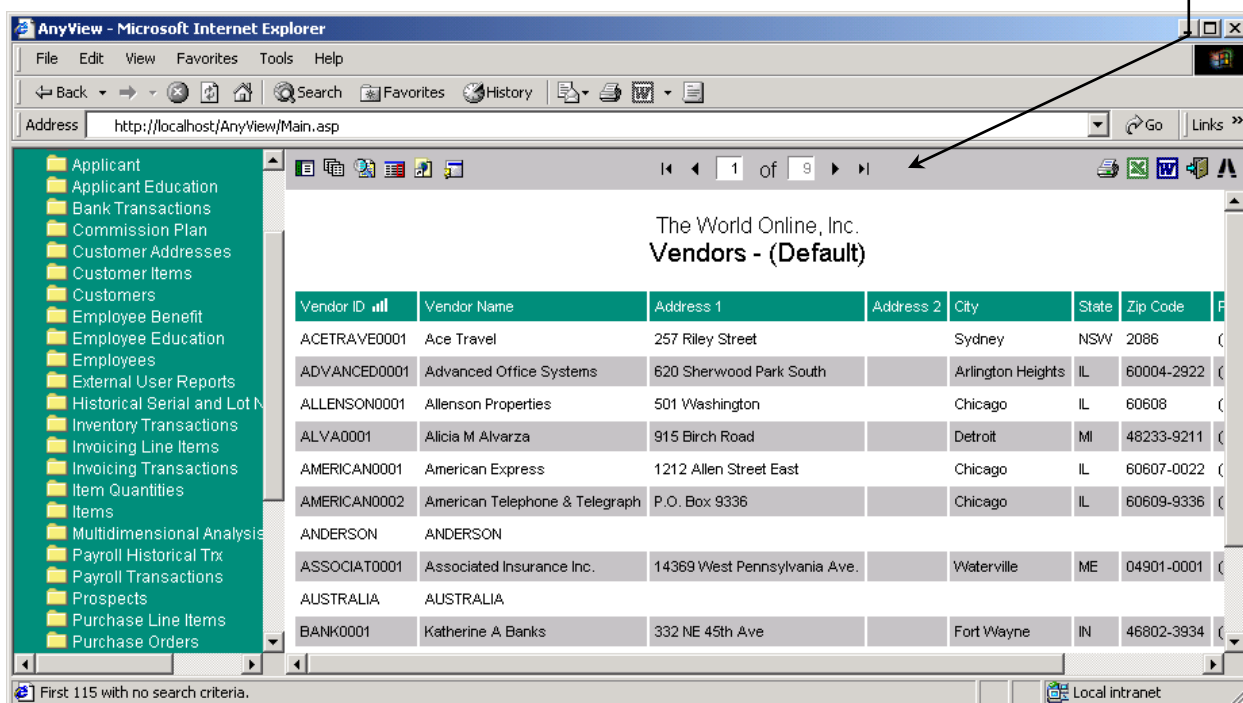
AnyView - Microsoft Internet Explorer

File Edit View Favorites Tools Help

Back Search Favorites History

Address http://localhost/AnyView/Main.asp Go Links

Applicant
Applicant Education
Bank Transactions
Commission Plan
Customer Addresses
Customer Items
Customers
Employee Benefit
Employee Education
Employees
External User Reports
Historical Serial and Lot N
Inventory Transactions
Invoicing Line Items
Invoicing Transactions
Item Quantities
Items
Multidimensional Analysis
Payroll Historical Trx
Payroll Transactions
Prospects
Purchase Line Items
Purchase Orders

1 of 9

The World Online, Inc.
Vendors - (Default)

| Vendor ID | Vendor Name | Address 1 | Address 2 | City | State | Zip Code | F |
|---|---|---|---|---|---|---|---|
| ACETRAVE0001 | Ace Travel | 257 Riley Street | | Sydney | NSW | 2086 | ( |
| ADVANCED0001 | Advanced Office Systems | 620 Sherwood Park South | | Arlington Heights | IL | 60004-2922 | ( |
| ALLENSON0001 | Allenson Properties | 501 Washington | | Chicago | IL | 60608 | ( |
| ALVA0001 | Alicia M Alvarza | 915 Birch Road | | Detroit | MI | 48233-9211 | ( |
| AMERICAN0001 | American Express | 1212 Allen Street East | | Chicago | IL | 60607-0022 | ( |
| AMERICAN0002 | American Telephone & Telegraph | P.O. Box 9336 | | Chicago | IL | 60609-9336 | ( |
| ANDERSON | ANDERSON | | | | | | |
| ASSOCIAT0001 | Associated Insurance Inc. | 14369 West Pennsylvania Ave. | | Waterville | ME | 04901-0001 | ( |
| AUSTRALIA | AUSTRALIA | | | | | | |
| BANK0001 | Katherine A Banks | 332 NE 45th Ave | | Fort Wayne | IN | 46802-3934 | ( |

First 115 with no search criteria.
Local intranet